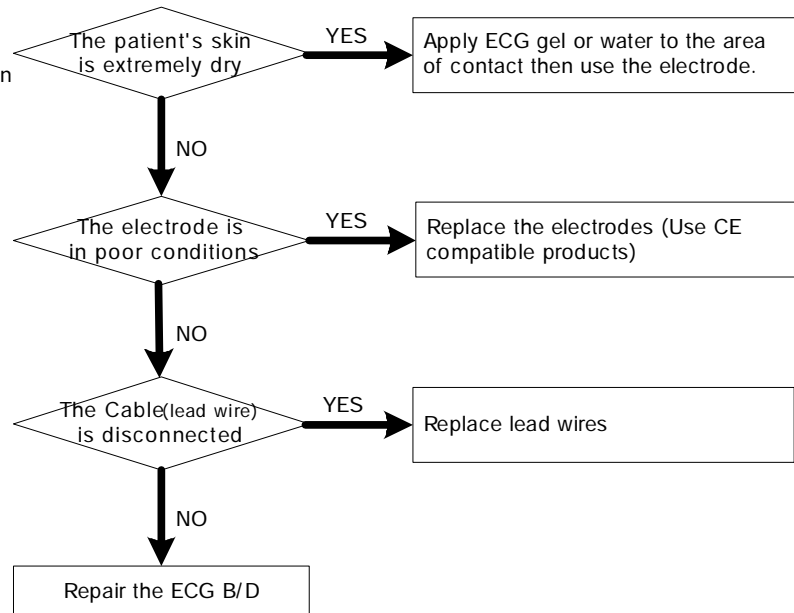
n

The patient's skin is extremely dry

YES

Apply ECG gel or water to the area of contact then use the electrode.

NO

The electrode is in poor conditions

YES

Replace the electrodes (Use CE compatible products)

NO

The Cable(lead wire) is disconnected

YES

Replace lead wires

NO

Repair the ECG B/D